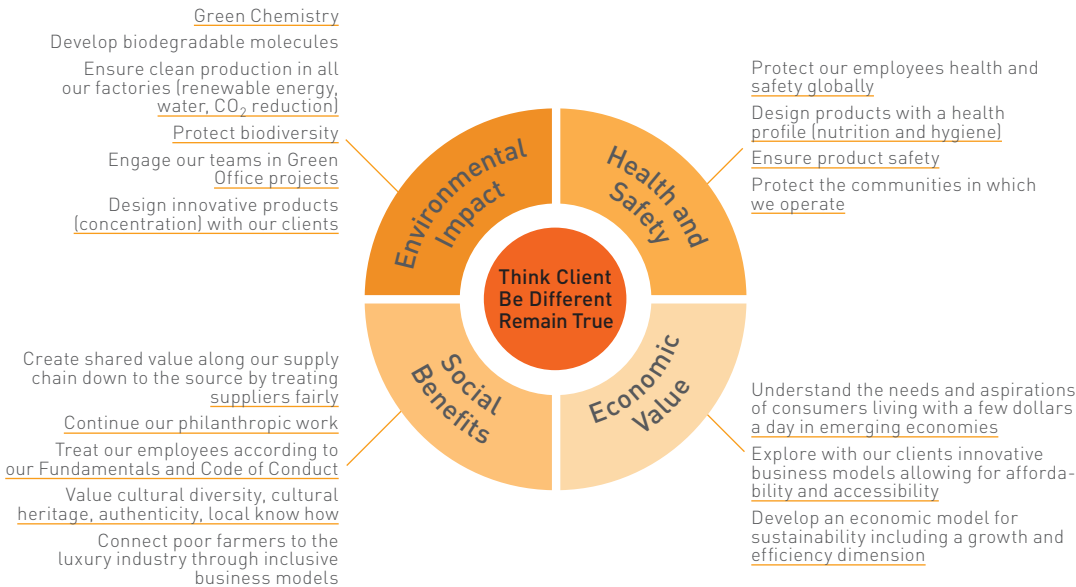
Green Chemistry

Develop biodegradable molecules

Ensure clean production in all our factories (renewable energy, water, $CO_2$ reduction)

Protect biodiversity

Engage our teams in Green Office projects

Design innovative products (concentration) with our clients

Protect our employees health and safety globally

Design products with a health profile (nutrition and hygiene)

Ensure product safety

Protect the communities in which we operate

Environmental Impact

Health and Safety

Think Client
Be Different
Remain True

Social Benefits

Economic Value

Create shared value along our supply chain down to the source by treating suppliers fairly

Continue our philanthropic work

Treat our employees according to our Fundamentals and Code of Conduct

Value cultural diversity, cultural heritage, authenticity, local know how

Connect poor farmers to the luxury industry through inclusive business models

Understand the needs and aspirations of consumers living with a few dollars a day in emerging economies

Explore with our clients innovative business models allowing for affordability and accessibility

Develop an economic model for sustainability including a growth and efficiency dimension